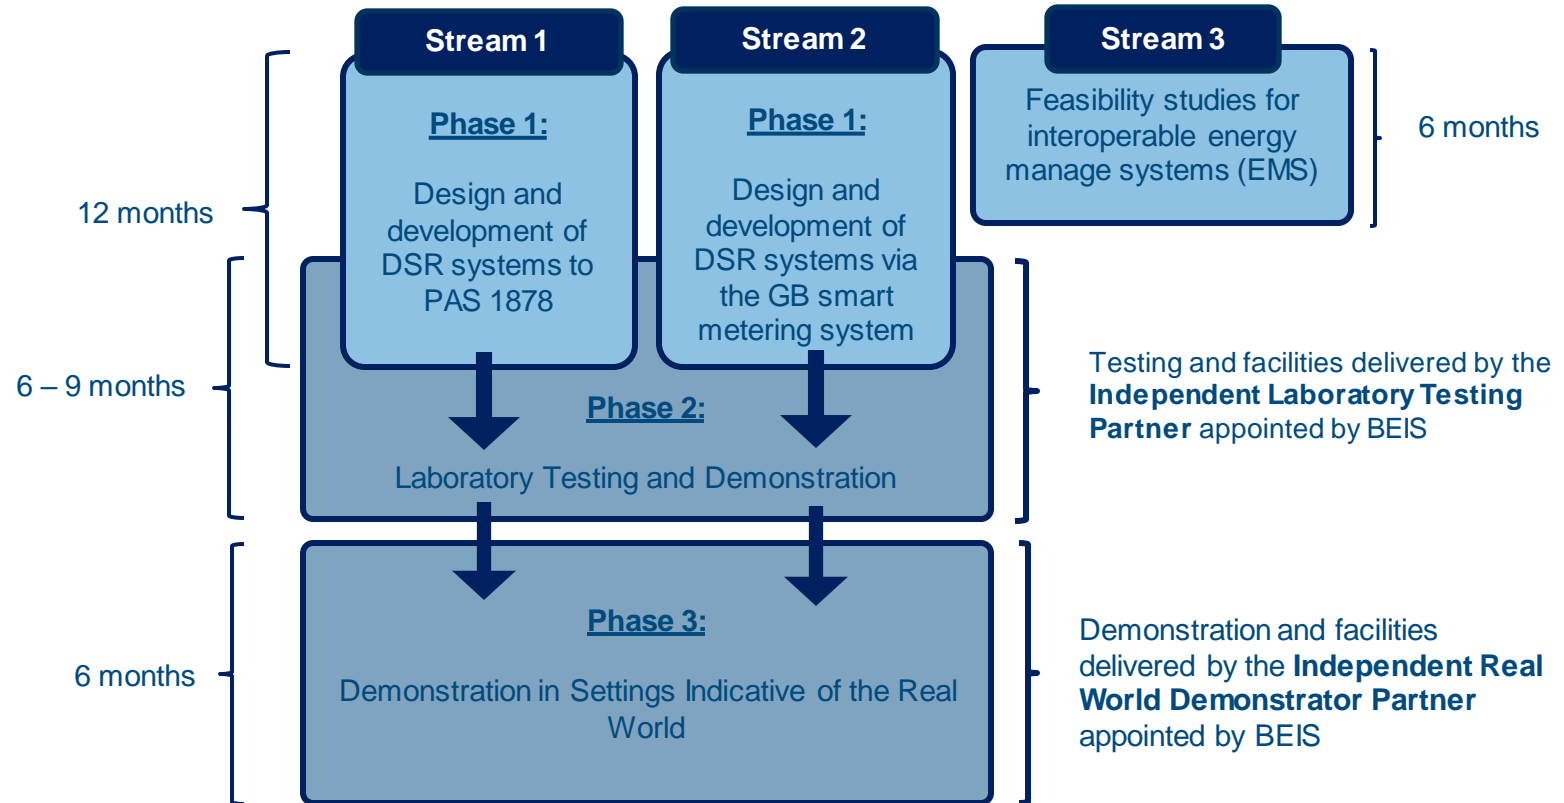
Stream 1

Phase 1:

Design and development of DSR systems to PAS 1878

Stream 2

Phase 1:

Design and development of DSR systems via the GB smart metering system

Stream 3

Feasibility studies for interoperable energy manage systems (EMS)

6 months

12 months

6 – 9 months

Phase 2:

Laboratory Testing and Demonstration

Testing and facilities delivered by the **Independent Laboratory Testing Partner** appointed by BEIS

6 months

Phase 3:

Demonstration in Settings Indicative of the Real World

Demonstration and facilities delivered by the **Independent Real World Demonstrator Partner** appointed by BEIS